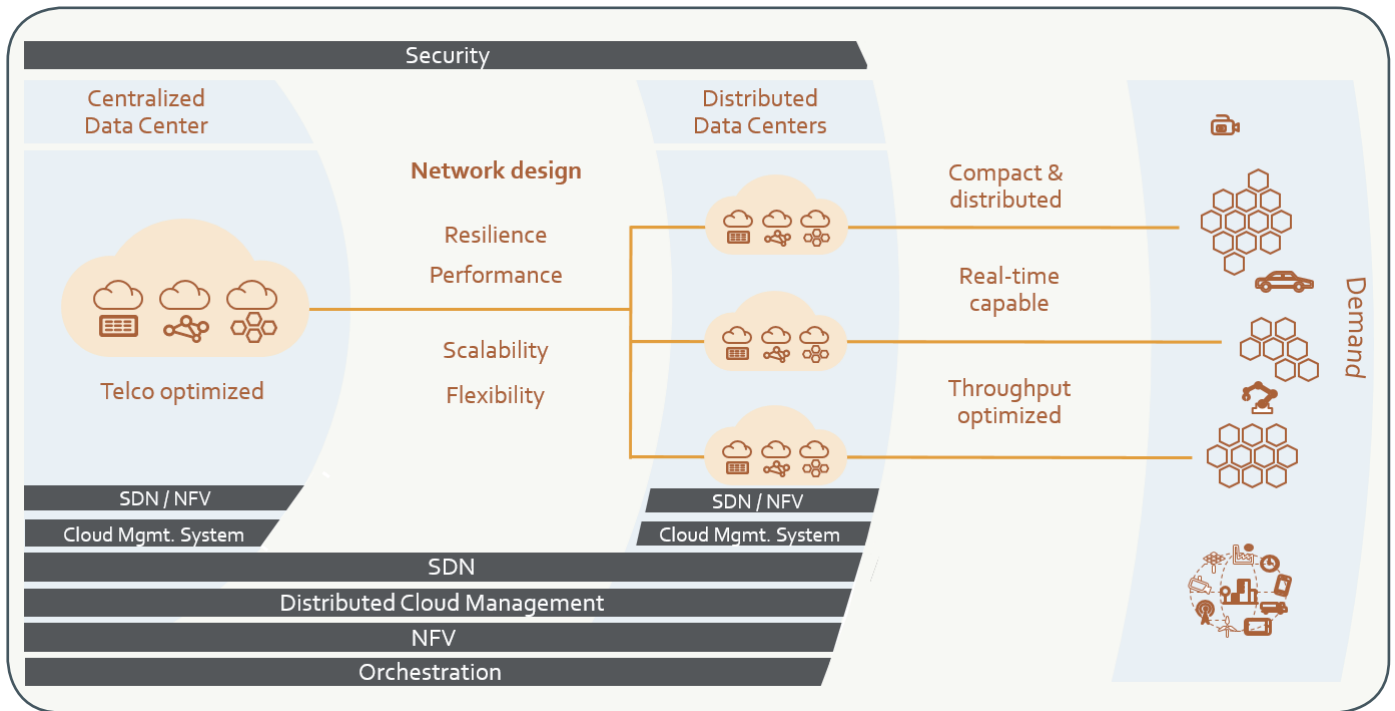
Security

Centralized Data Center

Telco optimized

Network design

Resilience

Performance

Scalability

Flexibility

Distributed Data Centers

Compact & distributed

Real-time capable

Throughput optimized

Demand

SDN / NFV

Cloud Mgmt. System

SDN / NFV

Cloud Mgmt. System

SDN

Distributed Cloud Management

NFV

Orchestration